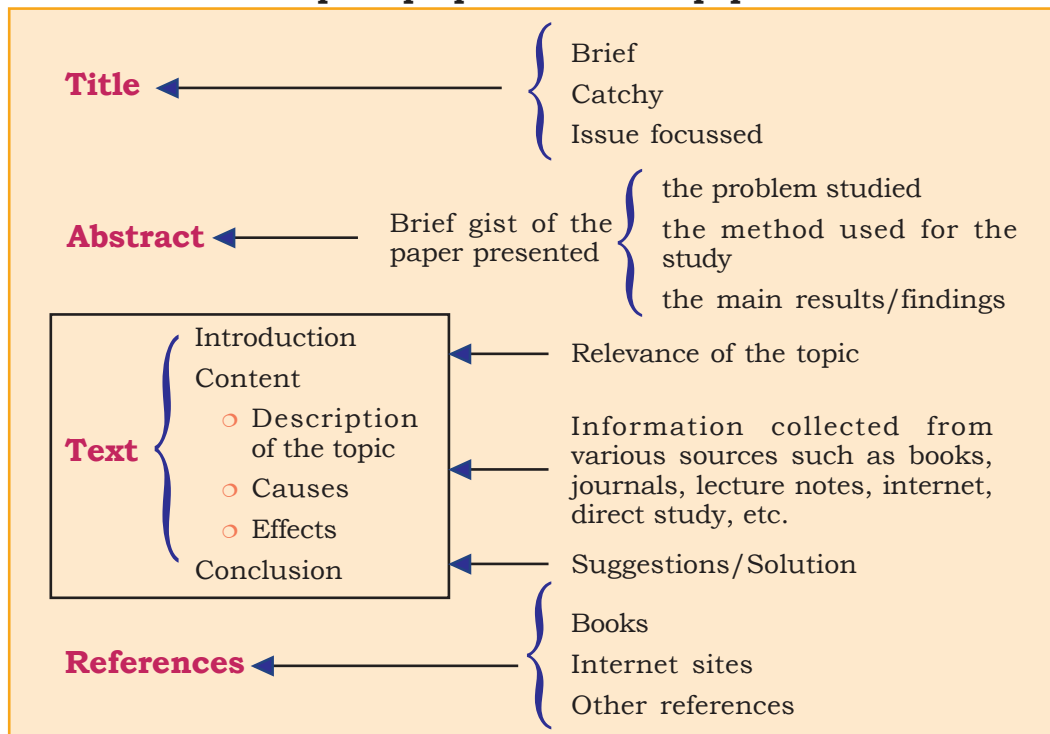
Title

Brief
Catchy
Issue focussed

Abstract

Brief gist of the paper presented

the problem studied
the method used for the study
the main results/findings

Text

Introduction
Content
- Description of the topic
- Causes
- Effects
Conclusion

Relevance of the topic

Information collected from various sources such as books, journals, lecture notes, internet, direct study, etc.

Suggestions/Solution

References

Books
Internet sites
Other references